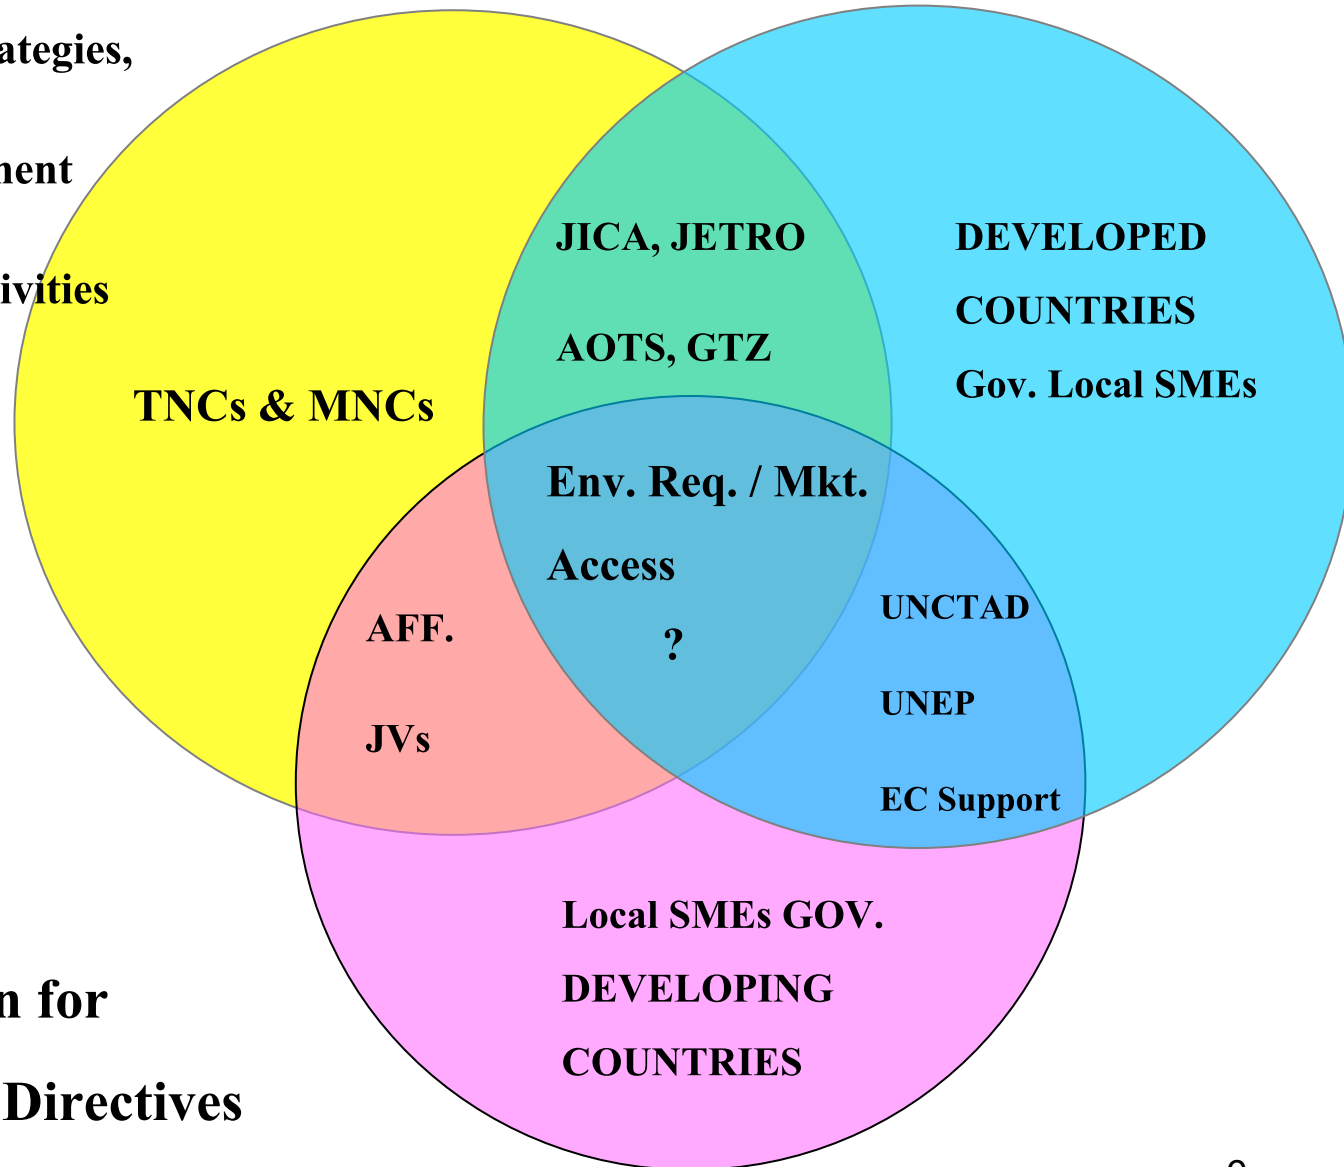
ategies,

nent

ivities

TNCs & MNCs

JICA, JETRO

AOTS, GTZ

DEVELOPED

COUNTRIES

Gov. Local SMEs

Env. Req. / Mkt.

Access

?

AFF.

JVs

UNCTAD

UNEP

EC Support

Local SMEs GOV.

DEVELOPING

COUNTRIES

n for

Directives